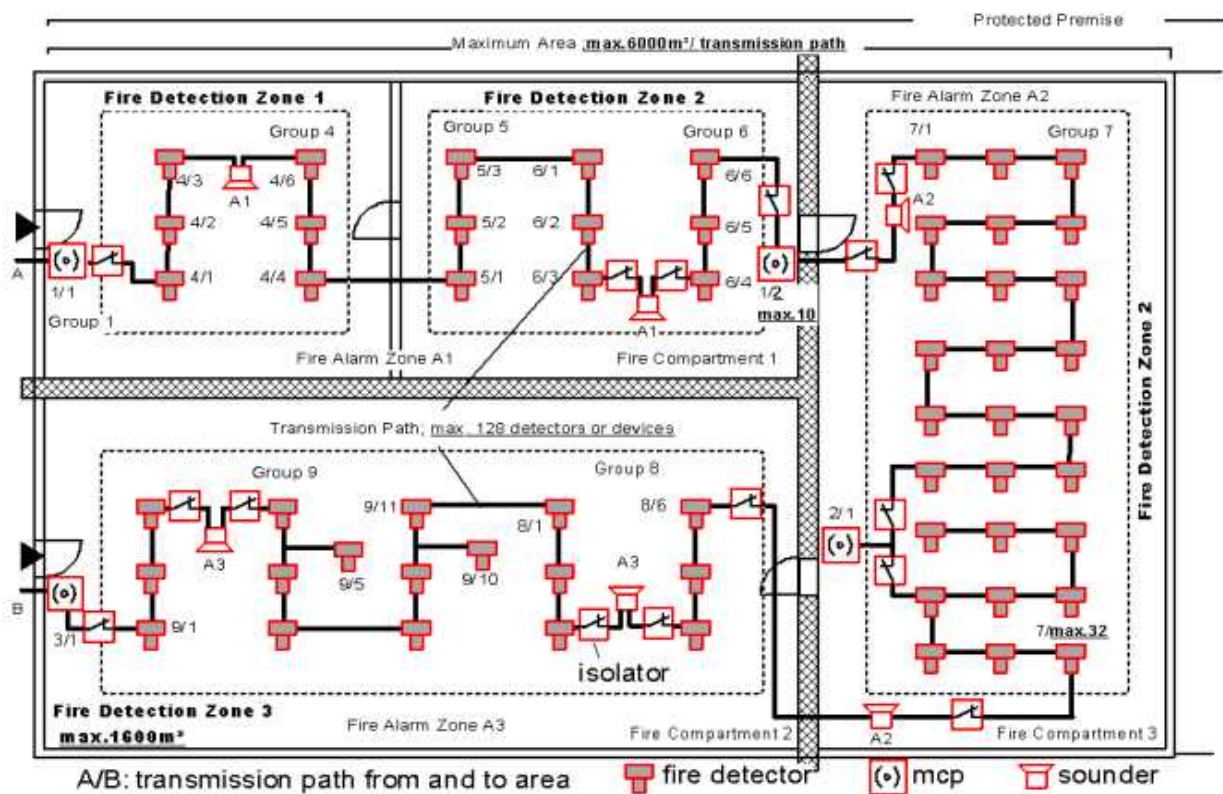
Protected Premise

Maximum Area max.6000m²/ transmission path

Fire Detection Zone 1

Group 4

4/3

4/6

A1

4/2

4/5

A

1/1

4/1

4/4

Group 1

Fire Detection Zone 2

Group 5

Group 6

5/3

6/1

6/6

5/2

6/2

6/5

5/1

6/3

6/4

A1

1/2

max.10

Fire Alarm Zone A1

Fire Compartment 1

Fire Alarm Zone A2

7/1

Group 7

A2

Fire Detection Zone 2

Transmission Path; max. 128 detectors or devices

Group 9

Group 8

9/11

8/1

8/6

2/1

9/5

9/10

A3

A3

B

3/1

9/1

isolator

7/max.32

Fire Detection Zone 3

max.1600m²

Fire Alarm Zone A3

Fire Compartment 2

A2

Fire Compartment 3

A/B: transmission path from and to area

fire detector

mcp

sounder